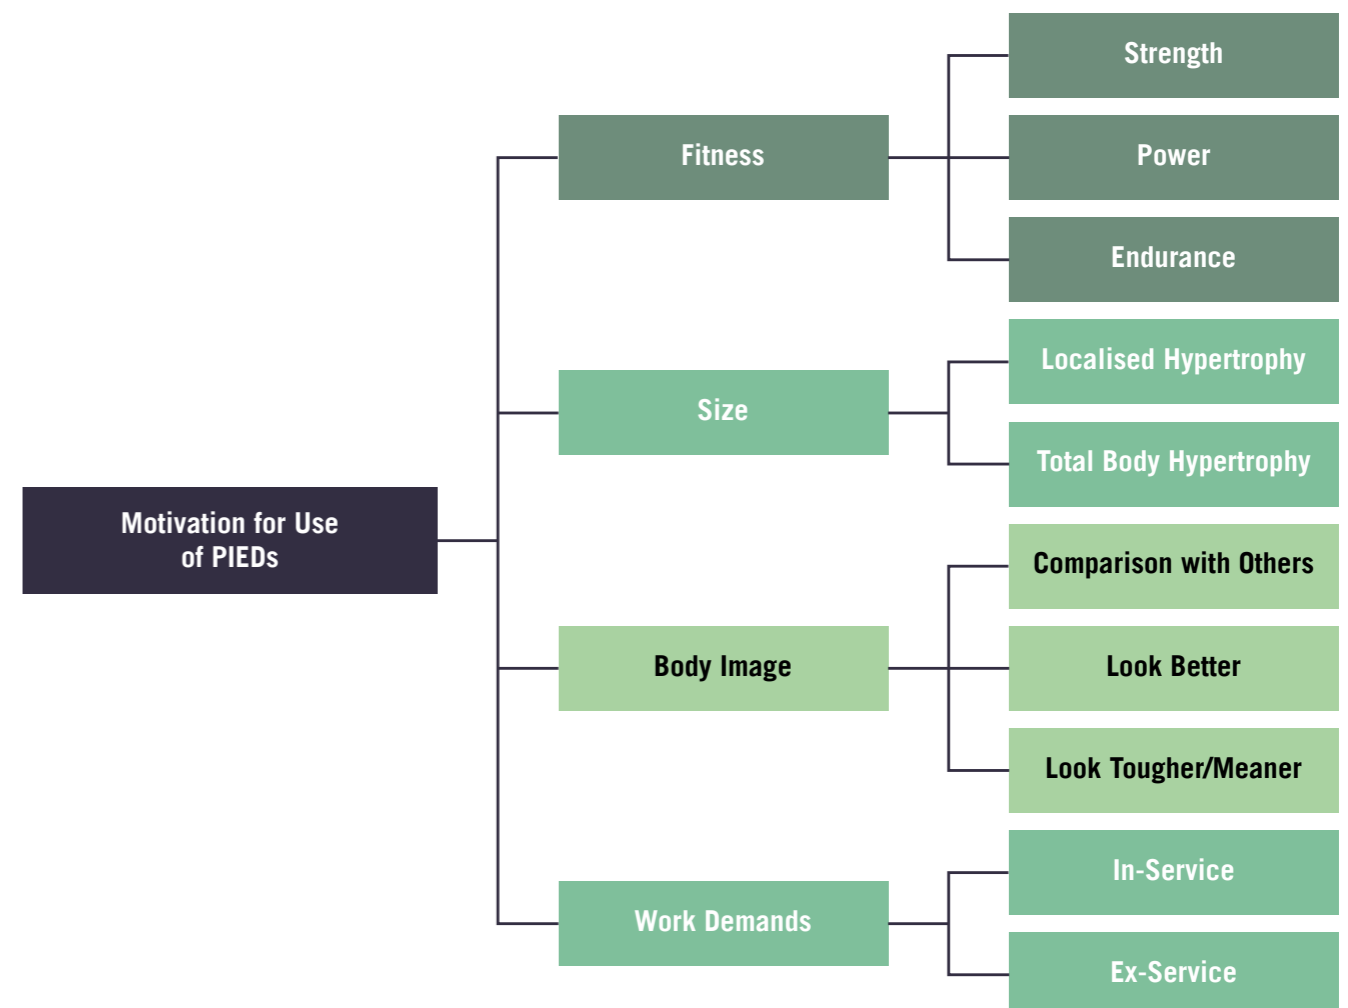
Motivation for Use of PIEDs

Fitness

Strength

Power

Endurance

Size

Localised Hypertrophy

Total Body Hypertrophy

Body Image

Comparison with Others

Look Better

Look Tougher/Meaner

Work Demands

In-Service

Ex-Service